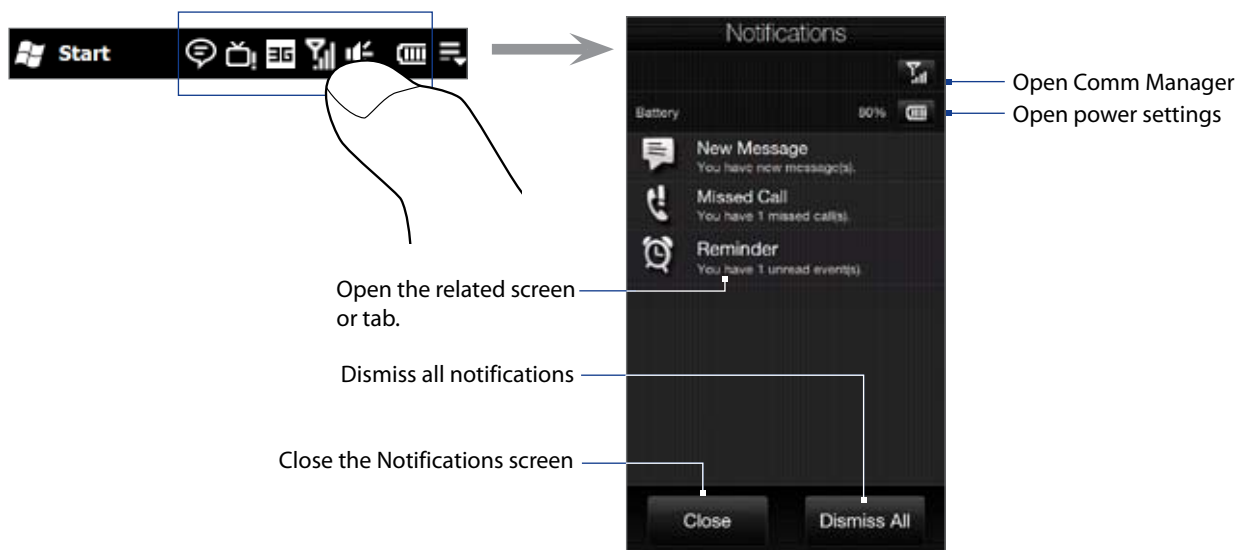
Start

3G

Notifications

Open Comm Manager

Battery 80%

Open power settings

New Message
You have new message(s).

Missed Call
You have 1 missed call(s).

Reminder
You have 1 unread event(s).

Open the related screen or tab.

Dismiss all notifications

Close the Notifications screen

Close

Dismiss All